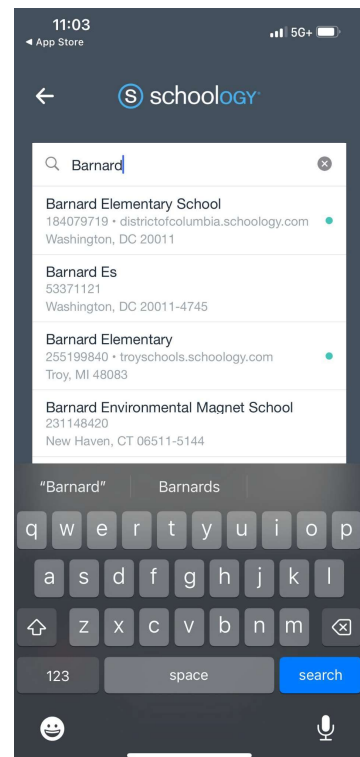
11:03
◀ App Store
5G+

schoology

Barnard

Barnard Elementary School
184079719 • districtofcolumbia.schoology.com
Washington, DC 20011

Barnard Es
53371121
Washington, DC 20011-4745

Barnard Elementary
255199840 • troyschools.schoology.com
Troy, MI 48083

Barnard Environmental Magnet School
231148420
New Haven, CT 06511-5144

"Barnard"
Barnards

q w e r t y u i o p
a s d f g h j k l
z x c v b n m
123
space
search